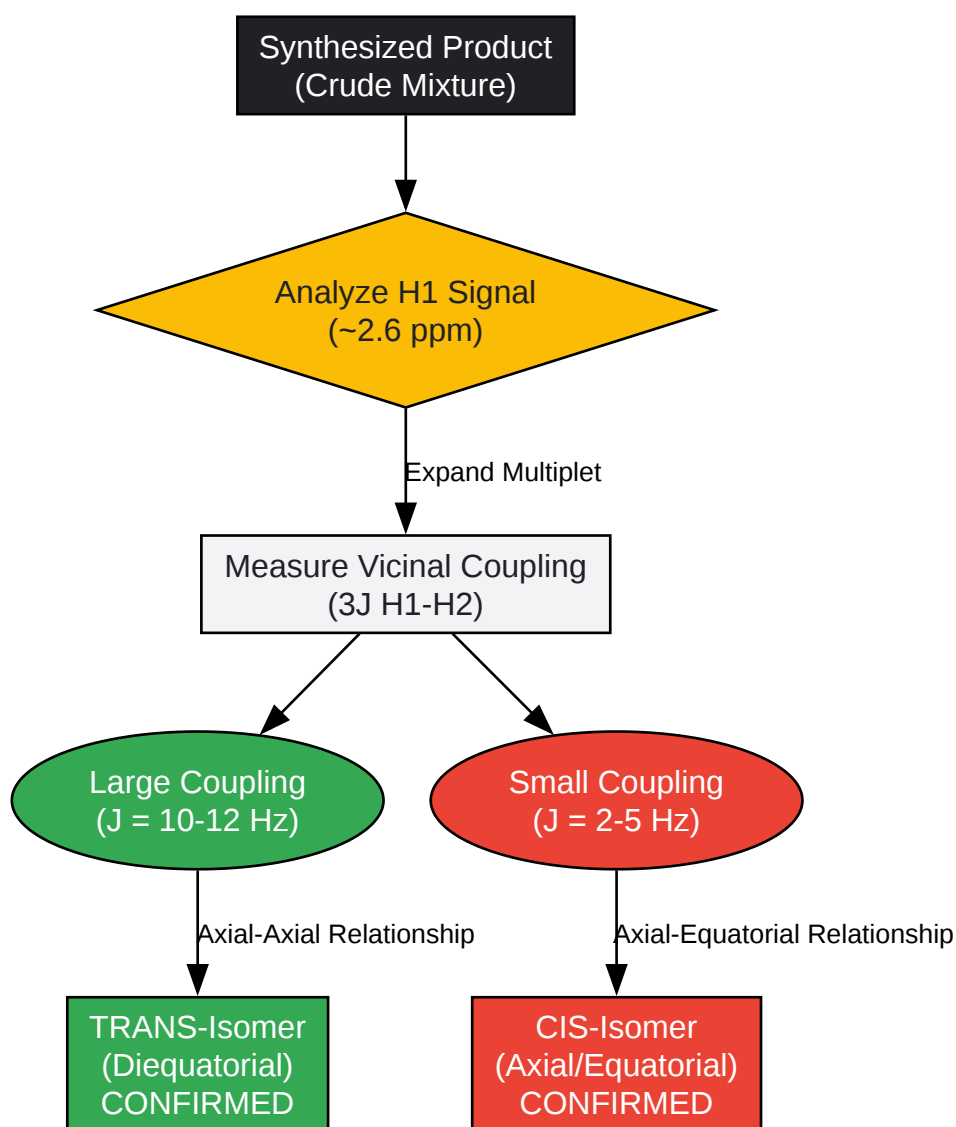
Synthesized Product
(Crude Mixture)

Analyze H1 Signal
(~2.6 ppm)

Expand Multiplet

Measure Vicinal Coupling
(3J H1-H2)

Large Coupling
(J = 10-12 Hz)

Small Coupling
(J = 2-5 Hz)

Axial-Axial Relationship

Axial-Equatorial Relationship

TRANS-Isomer
(Diequatorial)
CONFIRMED

CIS-Isomer
(Axial/Equatorial)
CONFIRMED